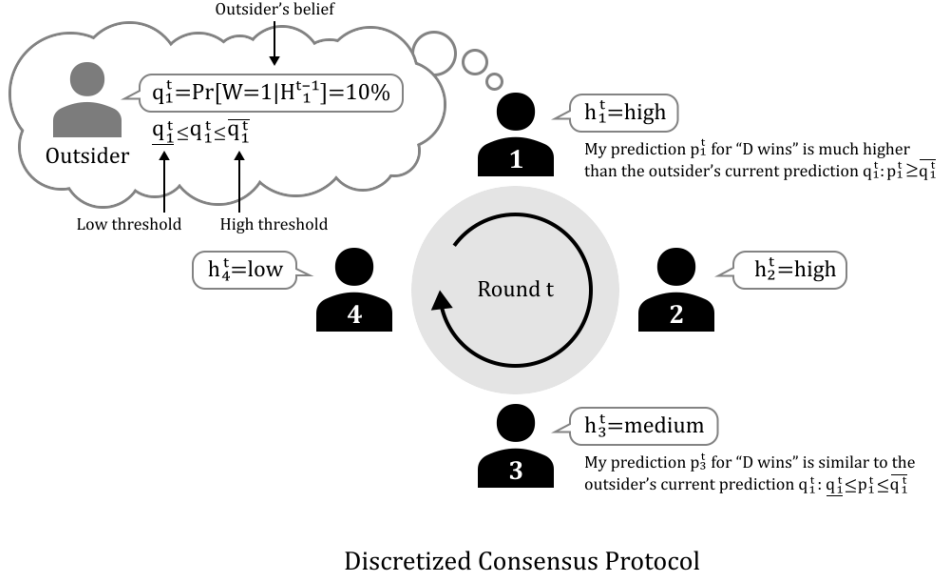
Outsider's belief

$q_1^t = \Pr[W=1|H_1^{t-1}] = 10\%$

$\underline{q_1^t} \leq q_1^t \leq \overline{q_1^t}$

Outsider

Low threshold

High threshold

1

$h_1^t = \text{high}$

My prediction $p_1^t$ for "D wins" is much higher than the outsider's current prediction $q_1^t$: $p_1^t \geq \overline{q_1^t}$

$h_4^t = \text{low}$

4

Round t

2

$h_2^t = \text{high}$

3

$h_3^t = \text{medium}$

My prediction $p_3^t$ for "D wins" is similar to the outsider's current prediction $q_1^t$: $\underline{q_1^t} \leq p_1^t \leq \overline{q_1^t}$

Discretized Consensus Protocol